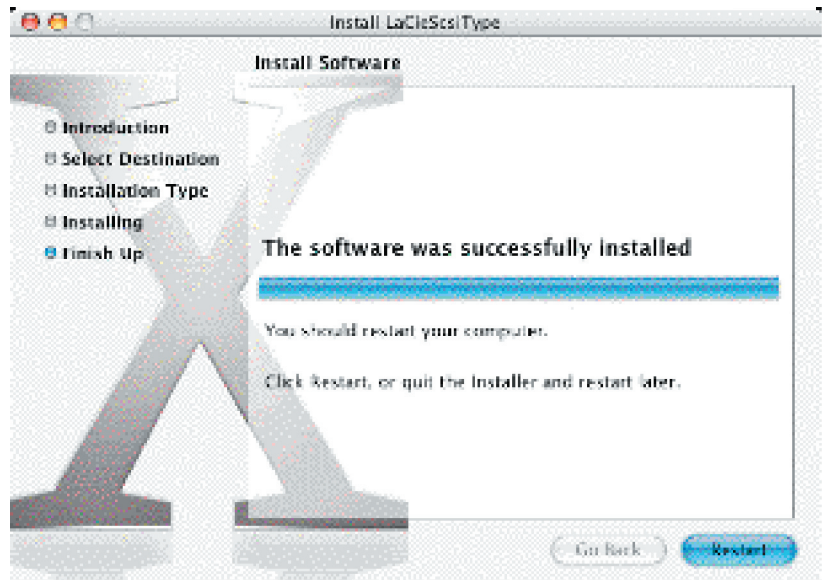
Install LaCieScsiType

Install Software

Introduction
Select Destination
Installation Type
Installing
Finish Up

The software was successfully installed

You should restart your computer.

Click Restart, or quit the Installer and restart later.

Go Back
Restart